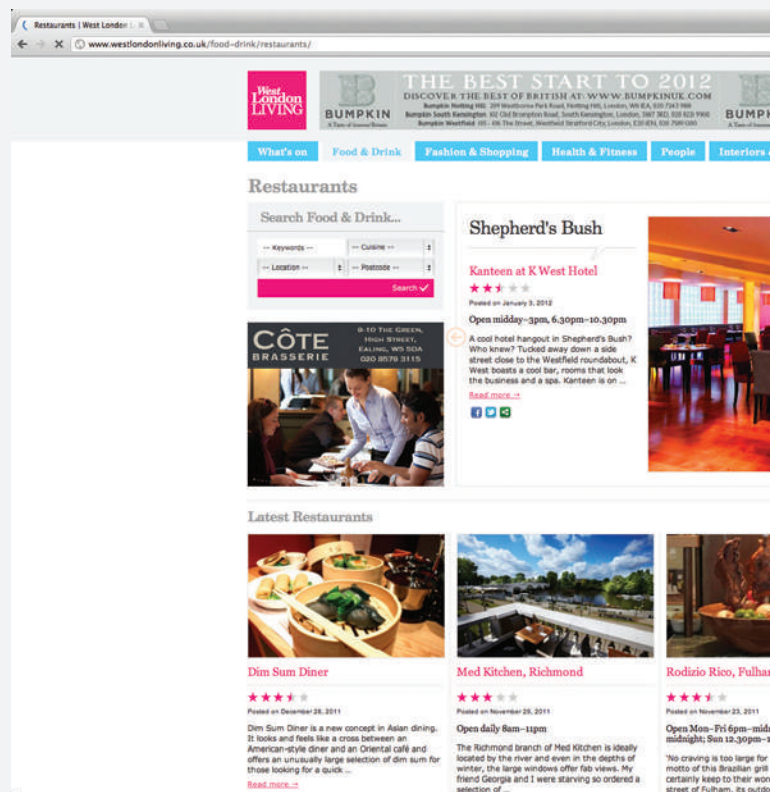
Restaurants | West London L ×

www.westlondonliving.co.uk/food-drink/restaurants/

West London LIVING

BUMPKIN
A Taste of Seasonal Britain

THE BEST START TO 2012
DISCOVER THE BEST OF BRITISH AT WWW.BUMPKINUK.COM
Bumpkin Notting Hill 209 Westbourne Park Road, Notting Hill, London, W11 1EA, 020 7243 9818
Bumpkin South Kensington 102 Old Brompton Road, South Kensington, London, SW7 3RD, 020 7341 0802
Bumpkin Westfield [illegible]

BUMPK

What's on | Food & Drink | Fashion & Shopping | Health & Fitness | People | Interiors

Restaurants

Search Food & Drink...

-- Keywords --
-- Cuisine --
-- Location --
-- Postcode --
Search

CÔTE BRASSERIE
9-10 The Green, High Street, Ealing, W5 5DA
020 8579 3115

Shepherd's Bush

Kanteen at K West Hotel

Posted on January 3, 2012

Open midday–3pm, 6.30pm–10.30pm

A cool hotel hangout in Shepherd's Bush? Who knew? Tucked away down a side street close to the Westfield roundabout, K West boasts a cool bar, rooms that look the business and a spa. Kanteen is on ...

Read more →

Latest Restaurants

Dim Sum Diner

Posted on December 28, 2011

Dim Sum Diner is a new concept in Asian dining. It looks and feels like a cross between an American-style diner and an Oriental café and offers an unusually large selection of dim sum for those looking for a quick ...

Read more →

Med Kitchen, Richmond

Posted on November 29, 2011

Open daily 8am–11pm

The Richmond branch of Med Kitchen is ideally located by the river and even in the depths of winter, the large windows offer fab views. My friend Georgia and I were starving so ordered a selection of ...

Rodizio Rico, Fulhar

Posted on November 23, 2011

Open Mon–Fri 6pm–mid midnight; Sun 12.30pm–

'No craving is too large for motto of this Brazilian grill certainly keep to their wor street of Fulham, its outdo